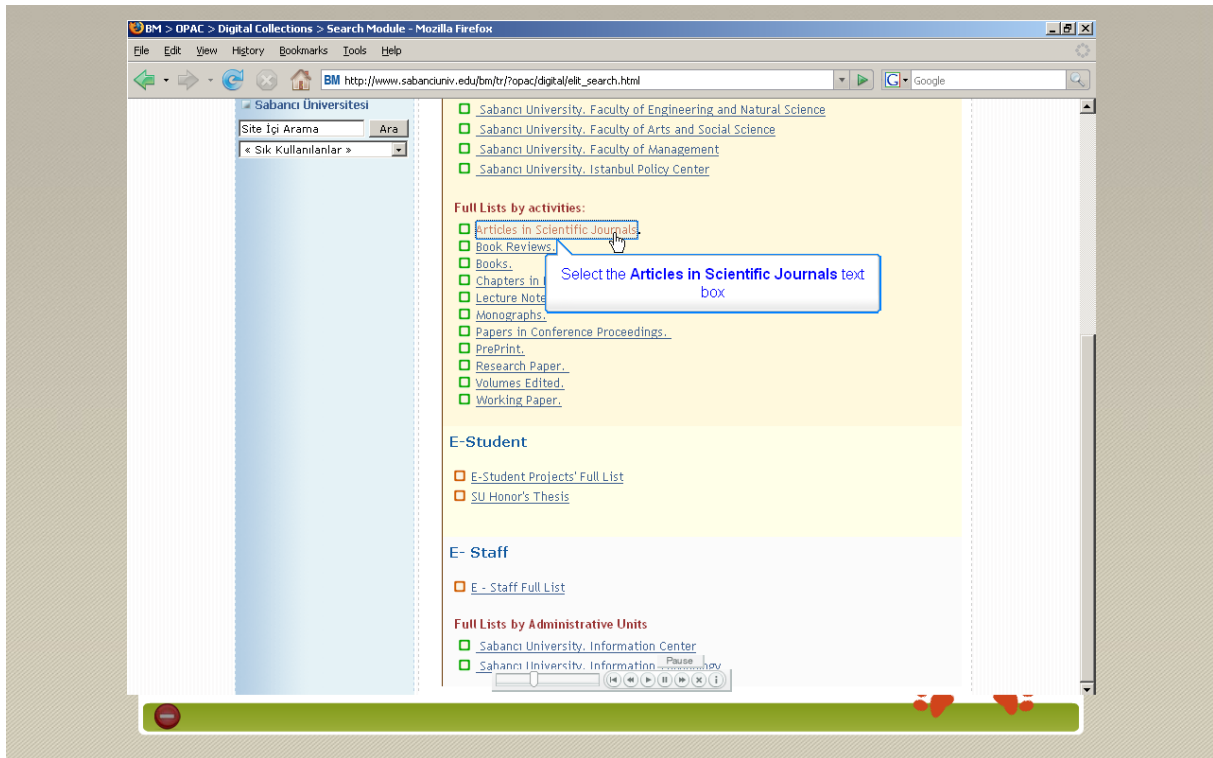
BM > OPAC > Digital Collections > Search Module - Mozilla Firefox

File Edit View History Bookmarks Tools Help

BM http://www.sabanciuniv.edu/bm/tr/?opac/digital/elit_search.html

Google

Sabancı Üniversitesi

Site İçi Arama Ara

« Sık Kullanılanlar »

Sabancı University. Faculty of Engineering and Natural Science
Sabancı University. Faculty of Arts and Social Science
Sabancı University. Faculty of Management
Sabancı University. Istanbul Policy Center

Full Lists by activities:

Articles in Scientific Journals.
Book Reviews.
Books.
Chapters in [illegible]
Lecture Note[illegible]
Monographs.
Papers in Conference Proceedings.
PrePrint.
Research Paper.
Volumes Edited.
Working Paper.

Select the **Articles in Scientific Journals** text box

E-Student

E-Student Projects' Full List
SU Honor's Thesis

E- Staff

E - Staff Full List

Full Lists by Administrative Units

Sabancı University. Information Center
Sabancı University. Information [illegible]

Pause